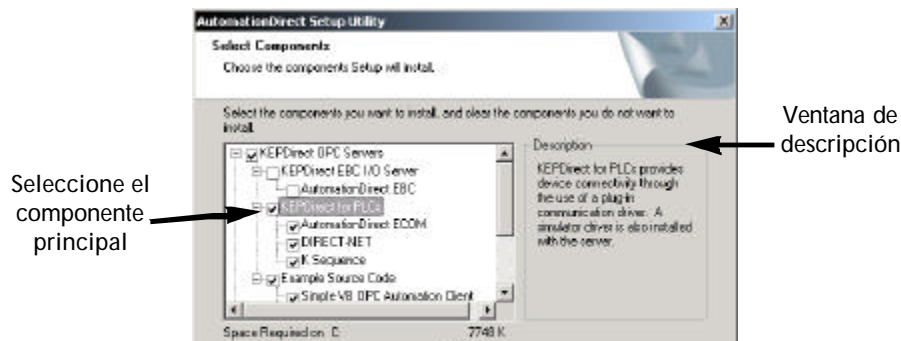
AutomationDirect Setup Utility

Select Components

Choose the components Setup will install.

Select the components you want to install, and clear the components you do not want to install.

KEPDirect OPC Servers
KEPDirect EBC I/O Server
AutomationDirect EBC
KEPDirect for PLCs
AutomationDirect ECOM
DIRECT-NET
K Sequence
Example Source Code
Simple VB OPC Automation Client

Description

KEPDirect for PLCs provides device connectivity through the use of a plug-in communication driver. A simulator driver is also installed with the server.

Space Required on C: 7748 K

Ventana de descripción

Seleccione el componente principal